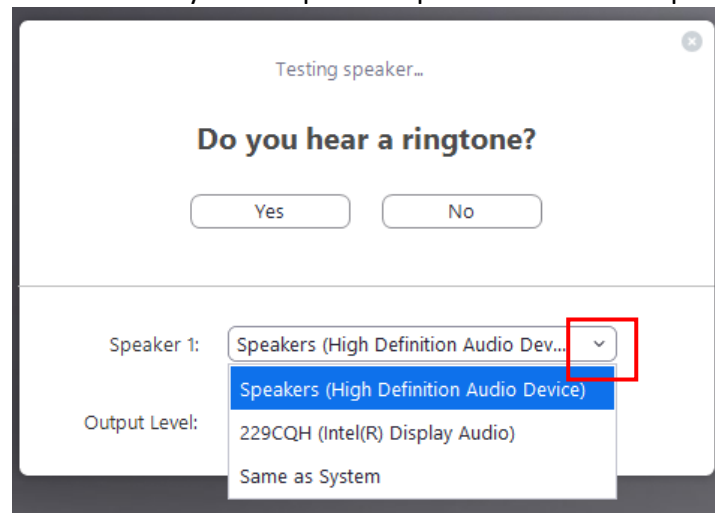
Testing speaker...

Do you hear a ringtone?

Yes

No

Speaker 1:

Speakers (High Definition Audio Dev...

Speakers (High Definition Audio Device)

Output Level:

229CQH (Intel(R) Display Audio)

Same as System